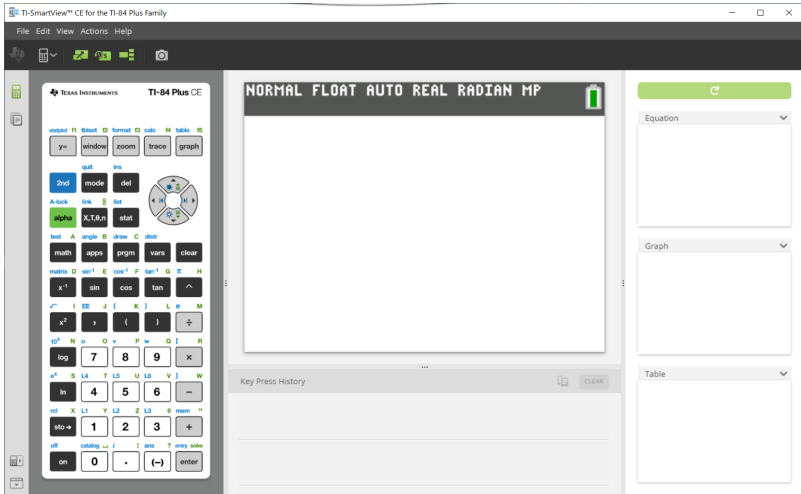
TI-SmartView™ CE for the TI-84 Plus Family

File Edit View Actions Help

Texas Instruments TI-84 Plus CE

statplot f1 tblset f2 format f3 calc f4 table f5
y= window zoom trace graph

quit ins
2nd mode del

A-lock link list
alpha X,T,θ,n stat

test A angle B draw C distr
math apps prgm vars clear

matrix D $\sin^{-1}$ E $\cos^{-1}$ F $\tan^{-1}$ G π H
$x^{-1}$ sin cos tan ^

√‾ I EE J { K } L e M
$x^2$ , ( ) ÷

$10^x$ N u O v P w Q [ R
log 7 8 9 ×

$e^x$ S L4 T L5 U L6 V ] W
ln 4 5 6 –

rcl X L1 Y L2 Z L3 θ mem "
sto→ 1 2 3 +

off catalog ⊔ i : ans ? entry solve
on 0 . (–) enter

NORMAL FLOAT AUTO REAL RADIAN MP

Key Press History
CLEAR

Equation

Graph

Table